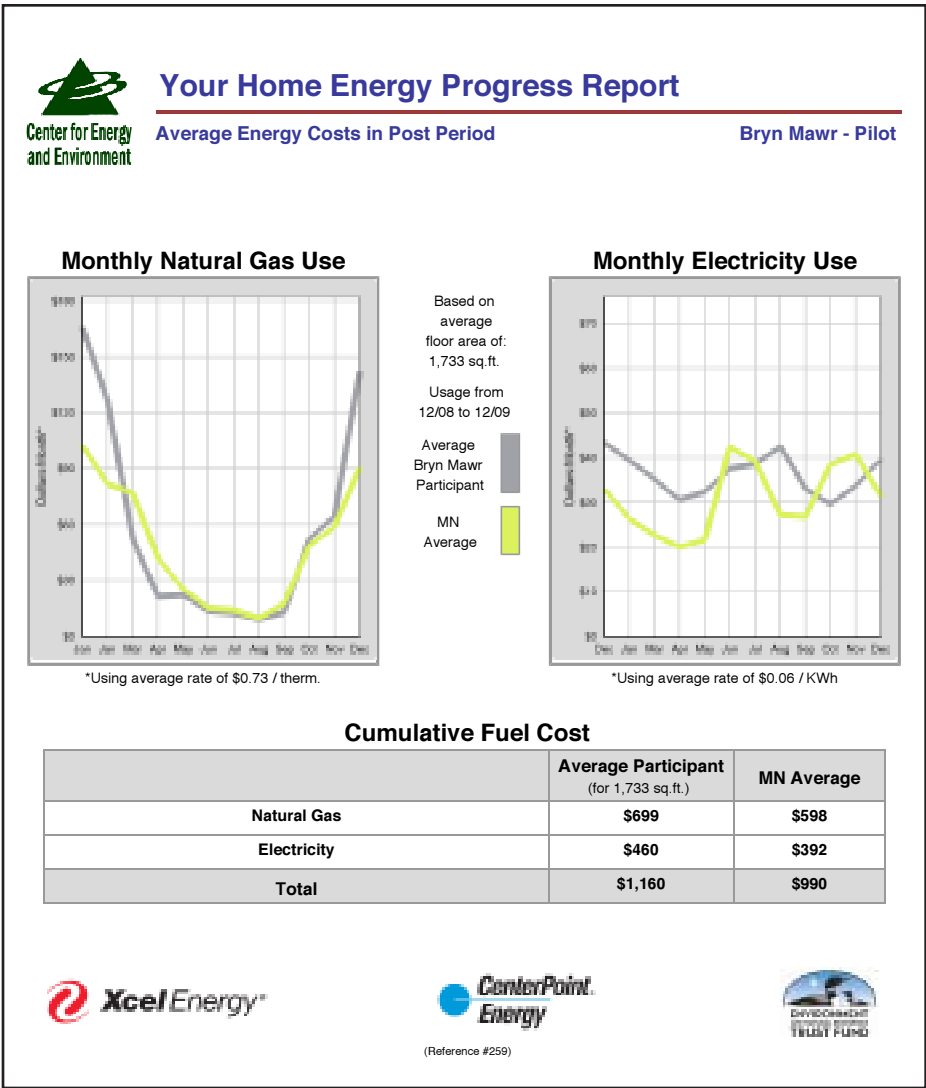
Center for Energy and Environment

Your Home Energy Progress Report

Average Energy Costs in Post Period

Bryn Mawr - Pilot

Monthly Natural Gas Use

$150

$120

$90

$60

$30

$0

Dollars (Month)*

Jan Jan Mar Apr May Jun Jul Aug Sep Oct Nov Dec

*Using average rate of $0.73 / therm.

Based on average floor area of: 1,733 sq.ft.

Usage from 12/08 to 12/09

Average Bryn Mawr Participant

MN Average

Monthly Electricity Use

$75

$60

$50

$40

$30

$17

$15

$0

Dollars (Month)*

Dec Jan Mar Apr May Jun Jul Aug Sep Oct Nov Dec

*Using average rate of $0.06 / KWh

Cumulative Fuel Cost

| | Average Participant (for 1,733 sq.ft.) | MN Average |
|---|---|---|
| Natural Gas | $699 | $598 |
| Electricity | $460 | $392 |
| Total | $1,160 | $990 |

Xcel Energy

CenterPoint Energy

ENVIRONMENT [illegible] TRUST FUND

(Reference #259)